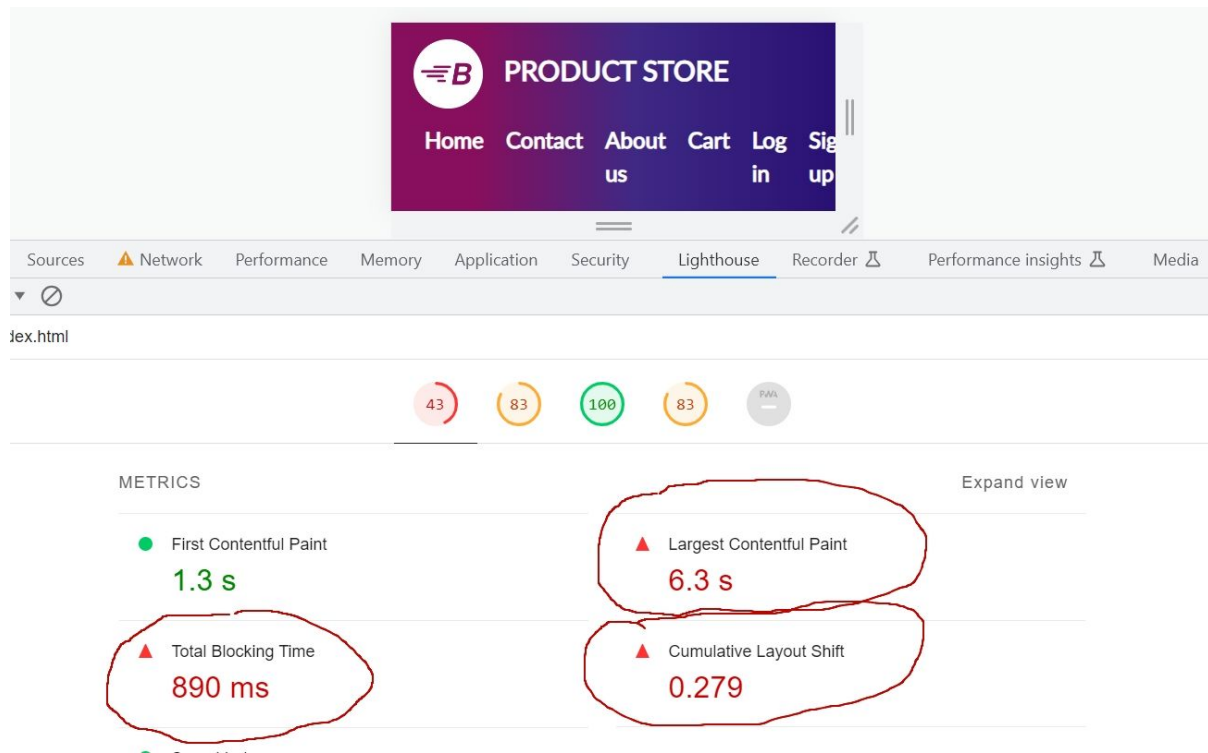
B PRODUCT STORE

Home Contact About us Cart Log in Sig up

Sources Network Performance Memory Application Security Lighthouse Recorder Performance insights Media

dex.html

43 83 100 83 PWA

METRICS

Expand view

First Contentful Paint
1.3 s

Largest Contentful Paint
6.3 s

Total Blocking Time
890 ms

Cumulative Layout Shift
0.279